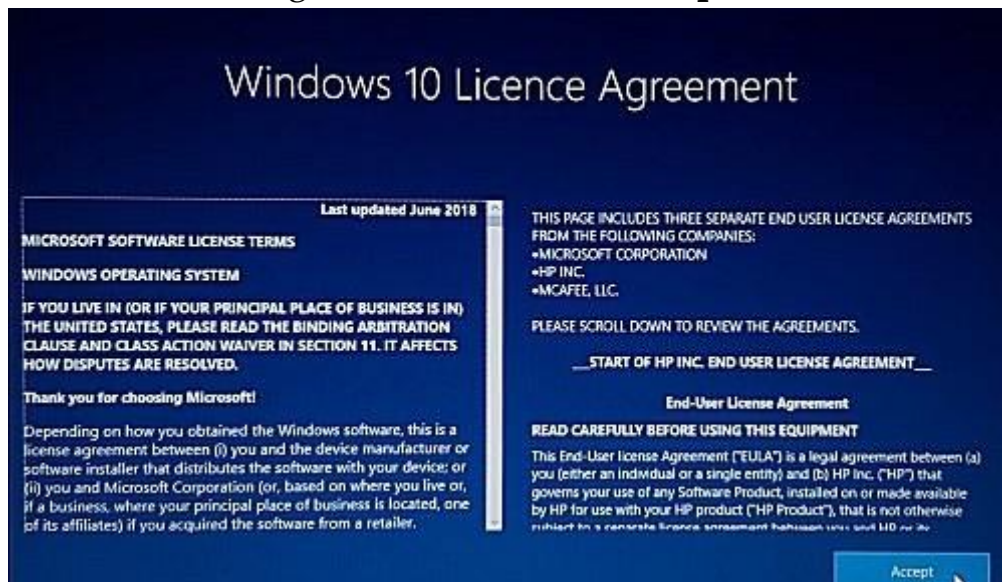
Windows 10 Licence Agreement

Last updated June 2018

MICROSOFT SOFTWARE LICENSE TERMS

WINDOWS OPERATING SYSTEM

IF YOU LIVE IN (OR IF YOUR PRINCIPAL PLACE OF BUSINESS IS IN) THE UNITED STATES, PLEASE READ THE BINDING ARBITRATION CLAUSE AND CLASS ACTION WAIVER IN SECTION 11. IT AFFECTS HOW DISPUTES ARE RESOLVED.

Thank you for choosing Microsoft!

Depending on how you obtained the Windows software, this is a license agreement between (i) you and the device manufacturer or software installer that distributes the software with your device; or (ii) you and Microsoft Corporation (or, based on where you live or, if a business, where your principal place of business is located, one of its affiliates) if you acquired the software from a retailer.

THIS PAGE INCLUDES THREE SEPARATE END USER LICENSE AGREEMENTS FROM THE FOLLOWING COMPANIES:
•MICROSOFT CORPORATION
•HP INC.
•MCAFEE, LLC.

PLEASE SCROLL DOWN TO REVIEW THE AGREEMENTS.

__START OF HP INC. END USER LICENSE AGREEMENT__

End-User License Agreement

READ CAREFULLY BEFORE USING THIS EQUIPMENT

This End-User license Agreement ("EULA") is a legal agreement between (a) you (either an individual or a single entity) and (b) HP Inc. ("HP") that governs your use of any Software Product, installed on or made available by HP for use with your HP product ("HP Product"), that is not otherwise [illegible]

Accept